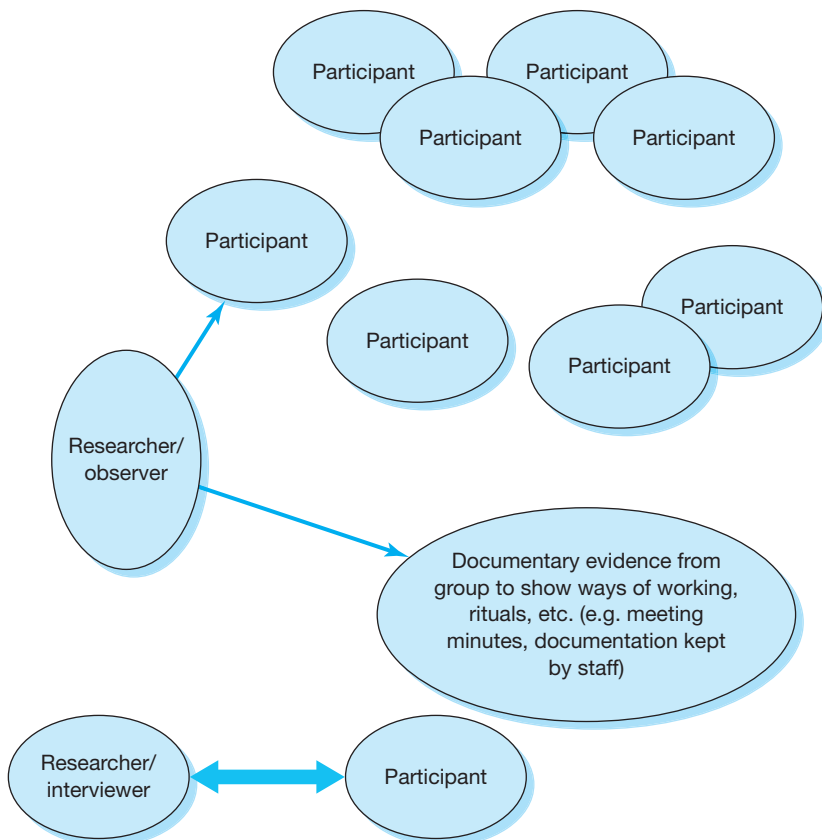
Participant

Participant

Participant

Participant

Participant

Participant

Participant

Participant

Researcher/ observer

Documentary evidence from group to show ways of working, rituals, etc. (e.g. meeting minutes, documentation kept by staff)

Researcher/ interviewer

Participant